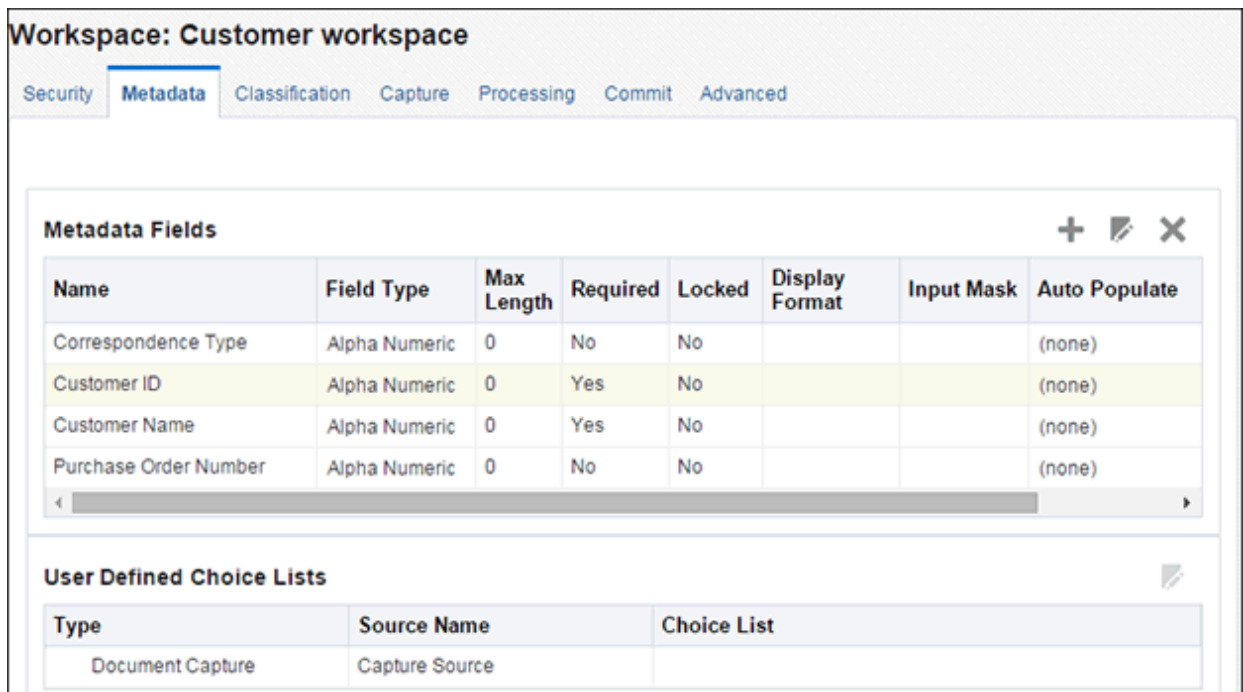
Workspace: Customer workspace

Security Metadata Classification Capture Processing Commit Advanced

Metadata Fields

| Name | Field Type | Max Length | Required | Locked | Display Format | Input Mask | Auto Populate |
|---|---|---|---|---|---|---|---|
| Correspondence Type | Alpha Numeric | 0 | No | No | | | (none) |
| Customer ID | Alpha Numeric | 0 | Yes | No | | | (none) |
| Customer Name | Alpha Numeric | 0 | Yes | No | | | (none) |
| Purchase Order Number | Alpha Numeric | 0 | No | No | | | (none) |

User Defined Choice Lists

| Type | Source Name | Choice List |
|---|---|---|
| Document Capture | Capture Source | |